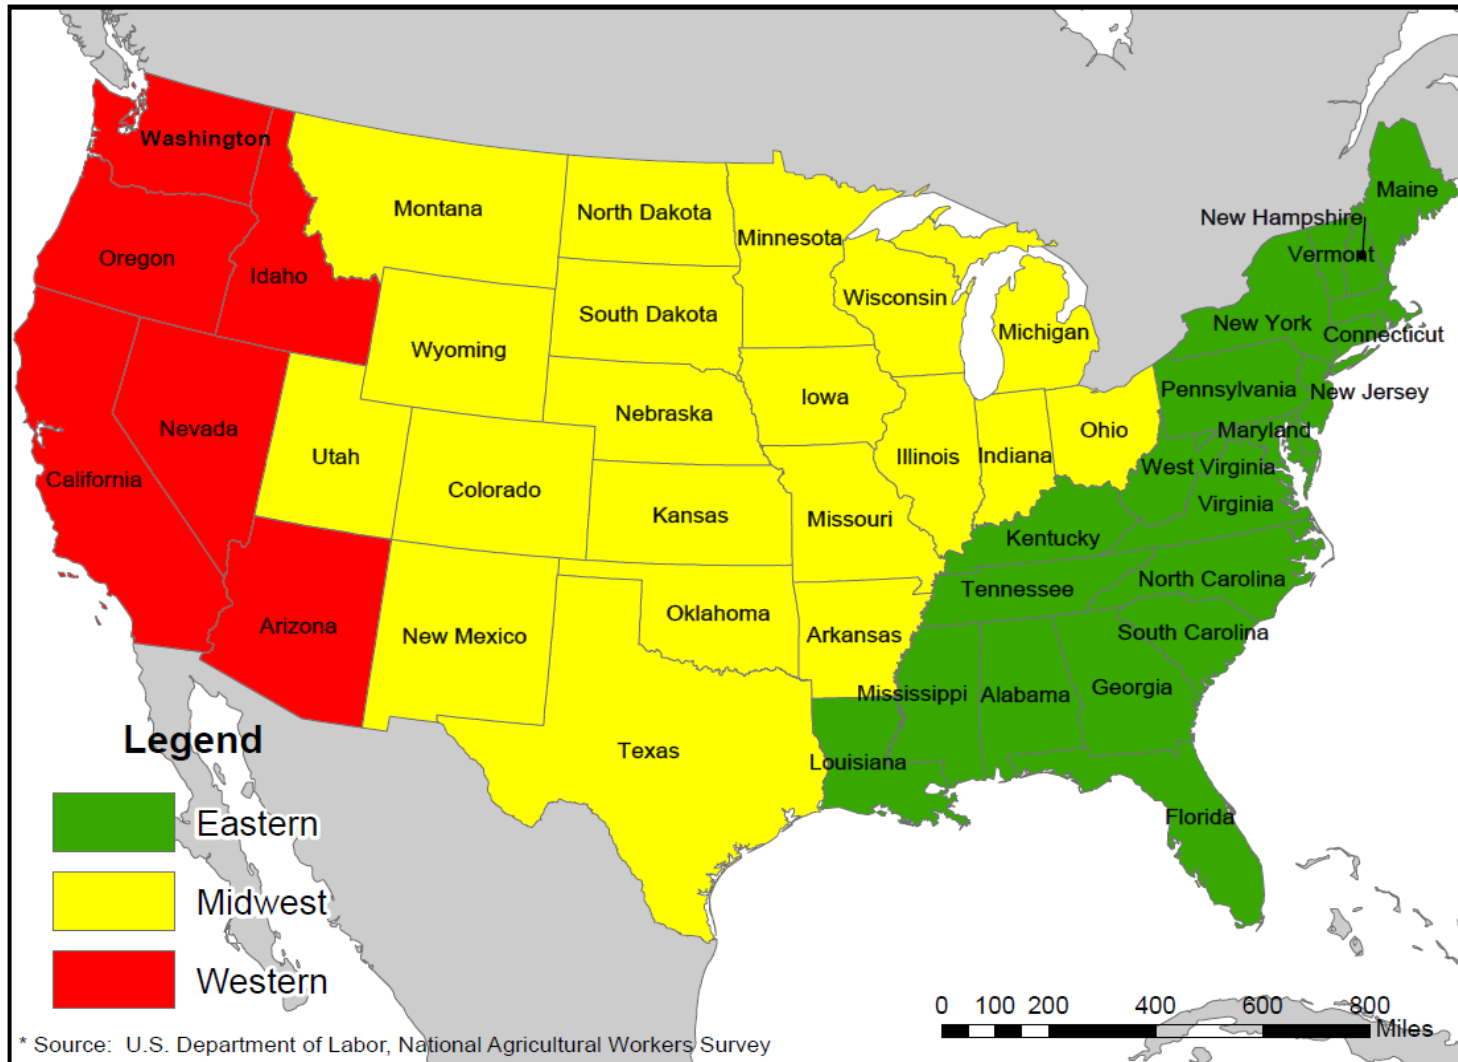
Washington
Montana
North Dakota
Minnesota
Maine
New Hampshire
Vermont
Oregon
Idaho
South Dakota
Wisconsin
Michigan
New York
Connecticut
Wyoming
Iowa
Pennsylvania
New Jersey
Nebraska
Nevada
Utah
Illinois
Indiana
Ohio
Maryland
California
Colorado
West Virginia
Kansas
Missouri
Virginia
Kentucky
Tennessee
North Carolina
Oklahoma
Arizona
New Mexico
Arkansas
South Carolina
Mississippi
Alabama
Georgia
Texas
Louisiana
Florida

Legend
Eastern
Midwest
Western

0 100 200 400 600 800 Miles

* Source: U.S. Department of Labor, National Agricultural Workers Survey